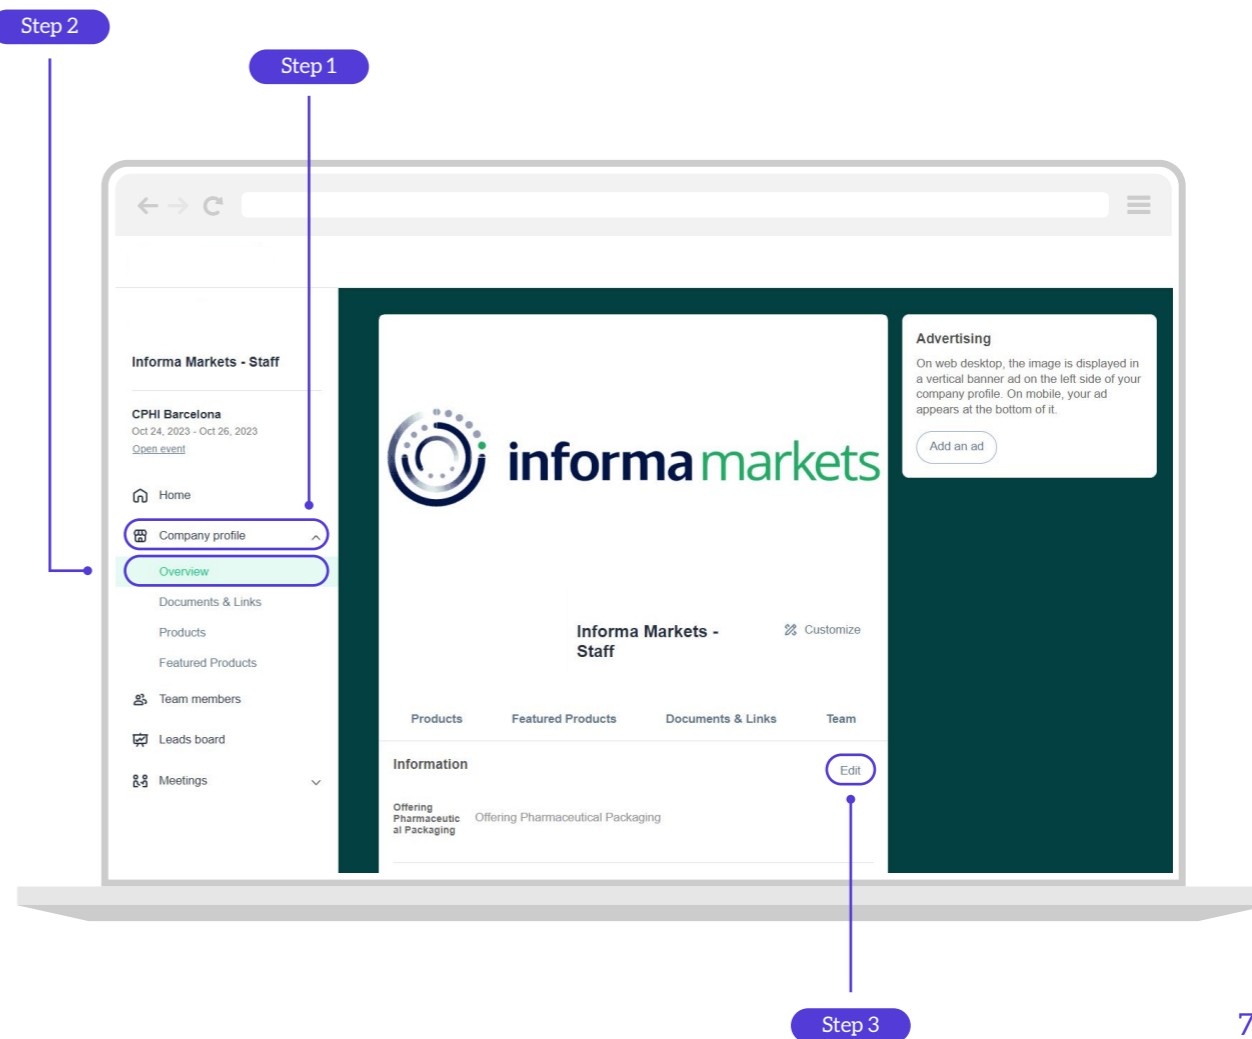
Step 2

Step 1

Informa Markets - Staff

CPHI Barcelona
Oct 24, 2023 - Oct 26, 2023
Open event

Home
Company profile
Overview
Documents & Links
Products
Featured Products
Team members
Leads board
Meetings

informa markets

Informa Markets - Staff

Customize

Products Featured Products Documents & Links Team

Information

Edit

Offering Pharmaceutical Packaging
Offering Pharmaceutical Packaging

Advertising

On web desktop, the image is displayed in a vertical banner ad on the left side of your company profile. On mobile, your ad appears at the bottom of it.

Add an ad

Step 3

7